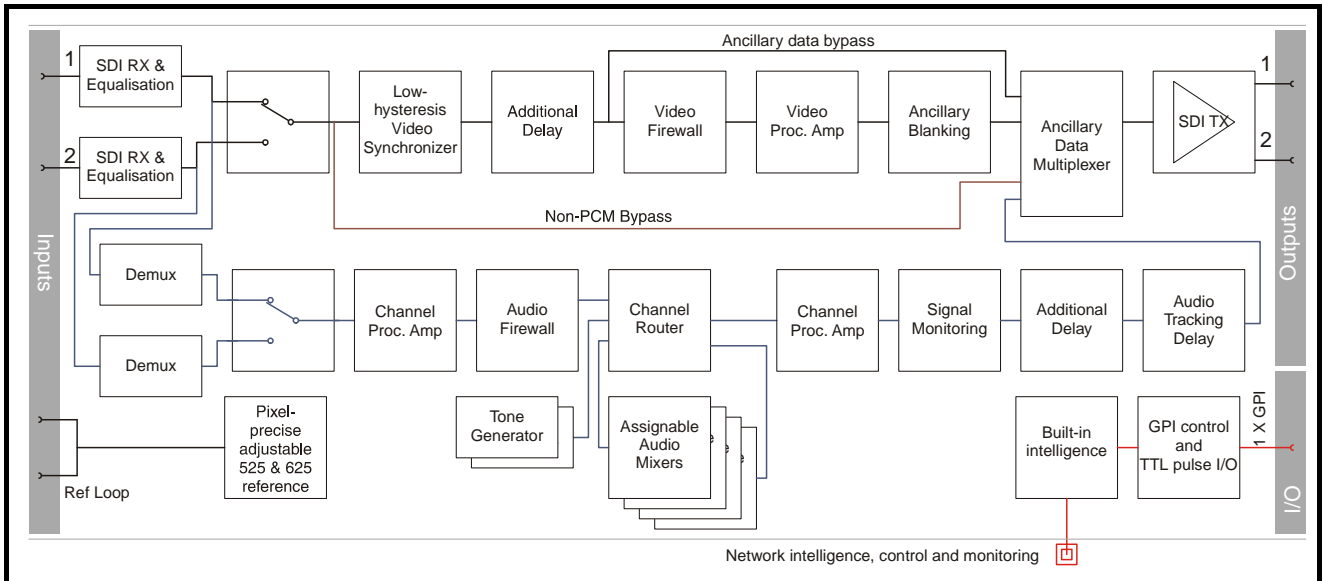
Inputs

1
SDI RX & Equalisation

2
SDI RX & Equalisation

Low-hysteresis Video Synchronizer

Additional Delay

Ancillary data bypass

Video Firewall

Video Proc. Amp

Ancillary Blanking

Ancillary Data Multiplexer

SDI TX

1

2

Outputs

Non-PCM Bypass

Demux

Demux

Channel Proc. Amp

Audio Firewall

Channel Router

Channel Proc. Amp

Signal Monitoring

Additional Delay

Audio Tracking Delay

Ref Loop

Pixel-precise adjustable 525 & 625 reference

Tone Generator

Assignable Audio Mixers

Built-in intelligence

GPI control and TTL pulse I/O

1 X GPI

I/O

Network intelligence, control and monitoring